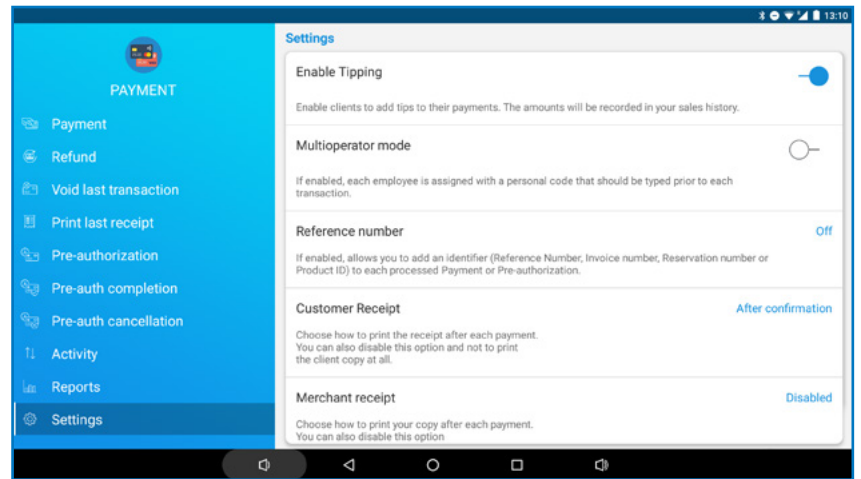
13:10

PAYMENT

Payment
Refund
Void last transaction
Print last receipt
Pre-authorization
Pre-auth completion
Pre-auth cancellation
Activity
Reports
Settings

Settings

Enable Tipping

Enable clients to add tips to their payments. The amounts will be recorded in your sales history.

Multioperator mode

If enabled, each employee is assigned with a personal code that should be typed prior to each transaction.

Reference number

Off

If enabled, allows you to add an identifier (Reference Number, Invoice number, Reservation number or Product ID) to each processed Payment or Pre-authorization.

Customer Receipt

After confirmation

Choose how to print the receipt after each payment.
You can also disable this option and not to print the client copy at all.

Merchant receipt

Disabled

Choose how to print your copy after each payment.
You can also disable this option